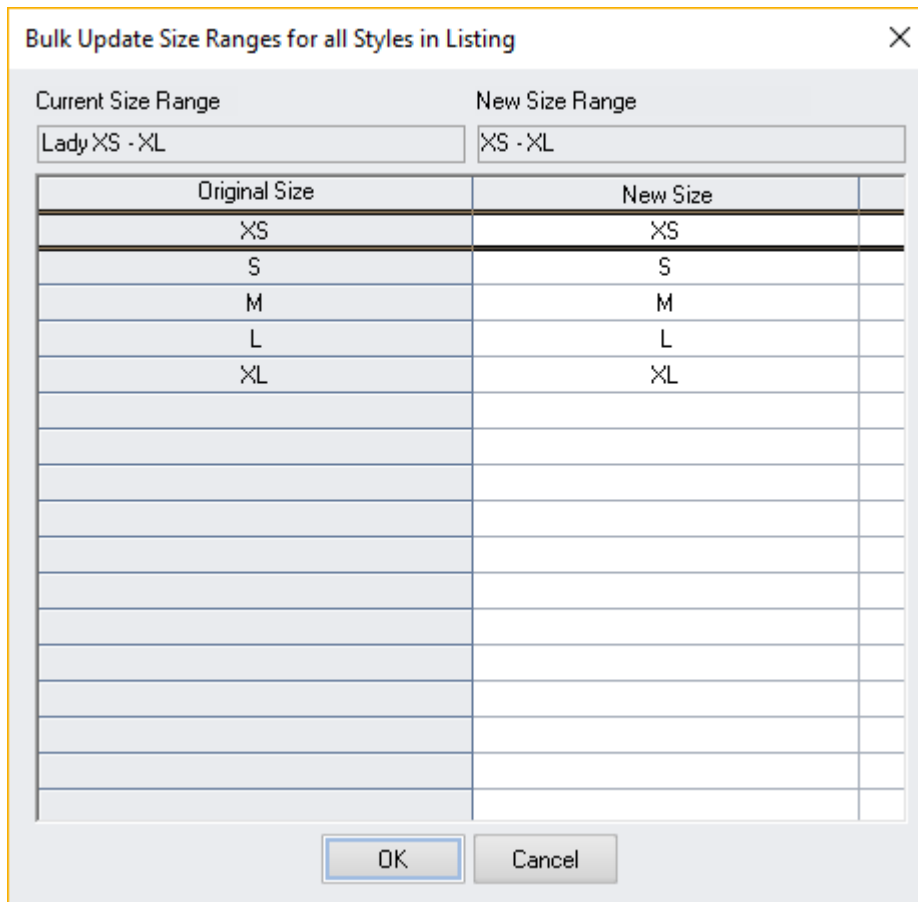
Bulk Update Size Ranges for all Styles in Listing

Current Size Range
Lady XS - XL

New Size Range
XS - XL

| Original Size | New Size |
|---|---|
| XS | XS |
| S | S |
| M | M |
| L | L |
| XL | XL |

OK
Cancel